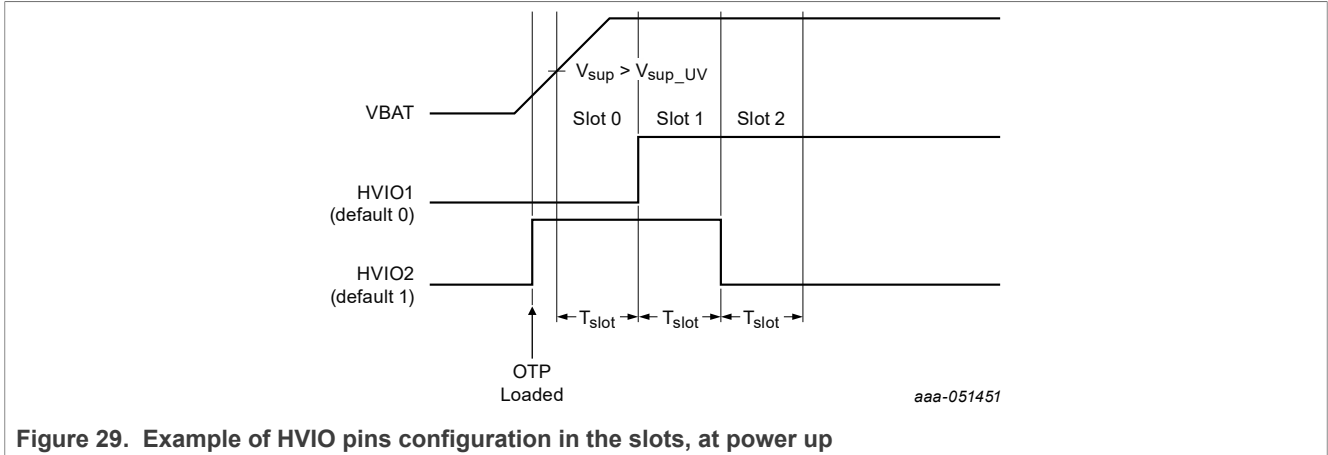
$V_{sup} > V_{sup\_UV}$

VBAT

Slot 0 Slot 1 Slot 2

HVIO1 (default 0)

HVIO2 (default 1)

$T_{slot}$ $T_{slot}$ $T_{slot}$

OTP Loaded

aaa-051451

Figure 29. Example of HVIO pins configuration in the slots, at power up